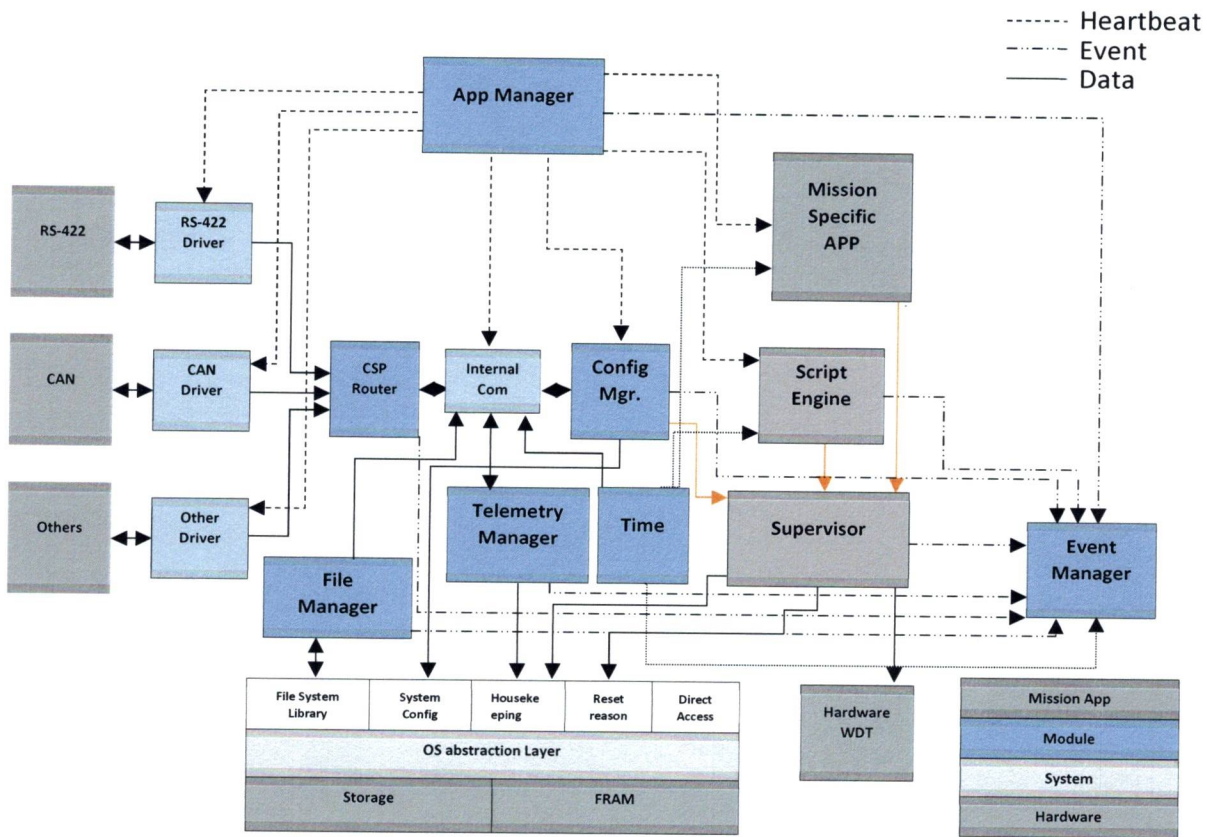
Heartbeat
Event
Data

App Manager

RS-422
RS-422 Driver
Mission Specific APP
CAN
CAN Driver
CSP Router
Internal Com
Config Mgr.
Script Engine
Others
Other Driver
Telemetry Manager
Time
Supervisor
Event Manager
File Manager

| File System Library | System Config | Houseke eping | Reset reason | Direct Access |
|---|---|---|---|---|

OS abstraction Layer

Storage
FRAM

Hardware WDT

Mission App
Module
System
Hardware